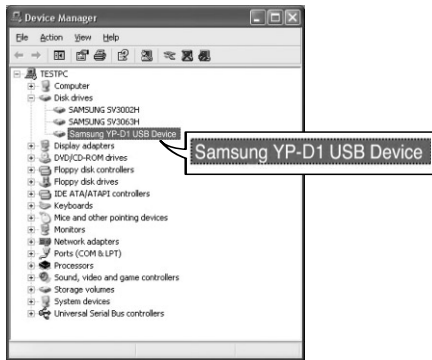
Device Manager

File Action View Help

TESTPC
Computer
Disk drives
SAMSUNG SV3002H
SAMSUNG SV3063H
Samsung YP-D1 USB Device
Display adapters
DVD/CD-ROM drives
Floppy disk controllers
Floppy disk drives
IDE ATA/ATAPI controllers
Keyboards
Mice and other pointing devices
Monitors
Network adapters
Ports (COM & LPT)
Processors
Sound, video and game controllers
Storage volumes
System devices
Universal Serial Bus controllers

Samsung YP-D1 USB Device